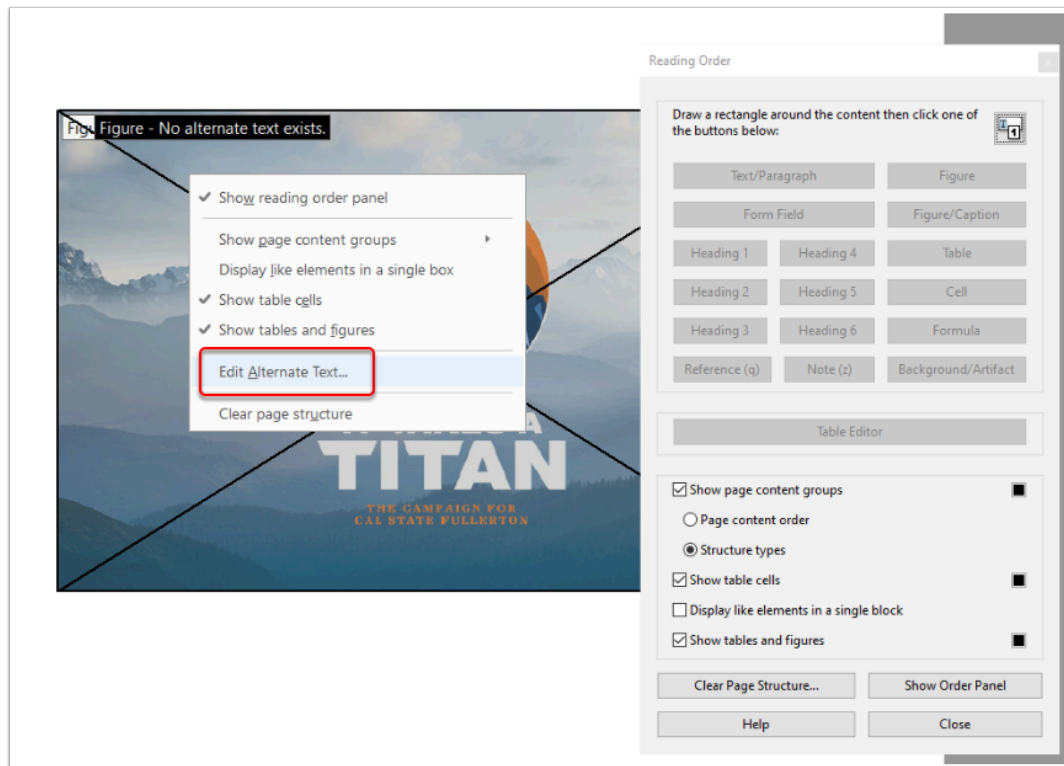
Fig Figure - No alternate text exists.

Show reading order panel

Show page content groups

Display like elements in a single box

Show table cells

Show tables and figures

Edit Alternate Text...

Clear page structure

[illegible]

TITAN

THE CAMPAIGN FOR CAL STATE FULLERTON

Reading Order

Draw a rectangle around the content then click one of the buttons below:

Text/Paragraph

Figure

Form Field

Figure/Caption

Heading 1

Heading 4

Table

Heading 2

Heading 5

Cell

Heading 3

Heading 6

Formula

Reference (q)

Note (z)

Background/Artifact

Table Editor

Show page content groups

Page content order

Structure types

Show table cells

Display like elements in a single block

Show tables and figures

Clear Page Structure...

Show Order Panel

Help

Close